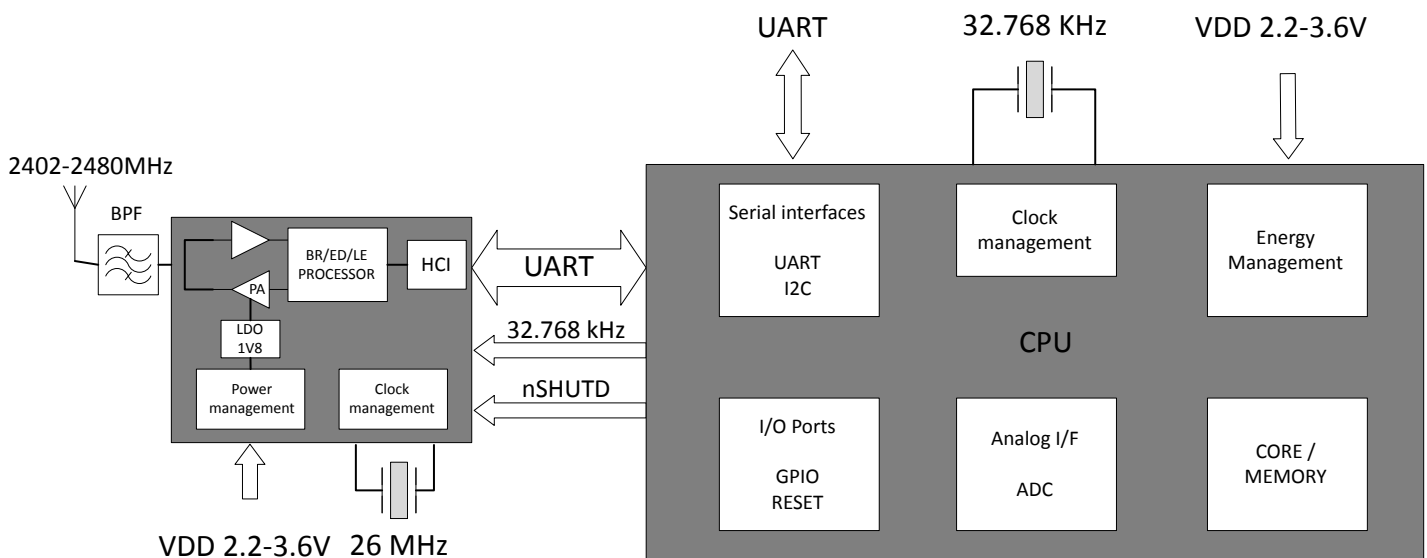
UART

32.768 KHz

VDD 2.2-3.6V

2402-2480MHz

BPF

BR/ED/LE PROCESSOR

HCI

PA

LDO 1V8

Power management

Clock management

UART

32.768 kHz

nSHUTD

Serial interfaces

UART
I2C

Clock management

Energy Management

CPU

I/O Ports

GPIO
RESET

Analog I/F

ADC

CORE / MEMORY

VDD 2.2-3.6V

26 MHz